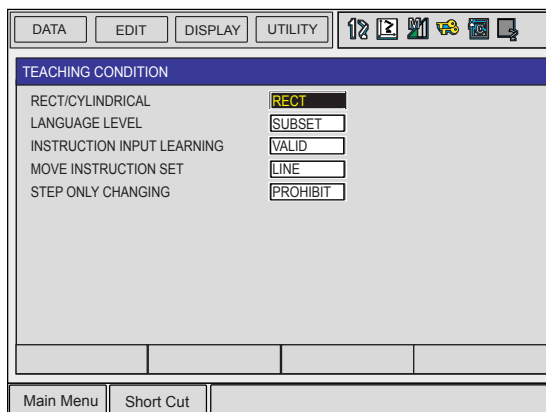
DATA EDIT DISPLAY UTILITY

TEACHING CONDITION

| | |
|---|---|
| RECT/CYLINDRICAL | RECT |
| LANGUAGE LEVEL | SUBSET |
| INSTRUCTION INPUT LEARNING | VALID |
| MOVE INSTRUCTION SET | LINE |
| STEP ONLY CHANGING | PROHIBIT |

Main Menu Short Cut